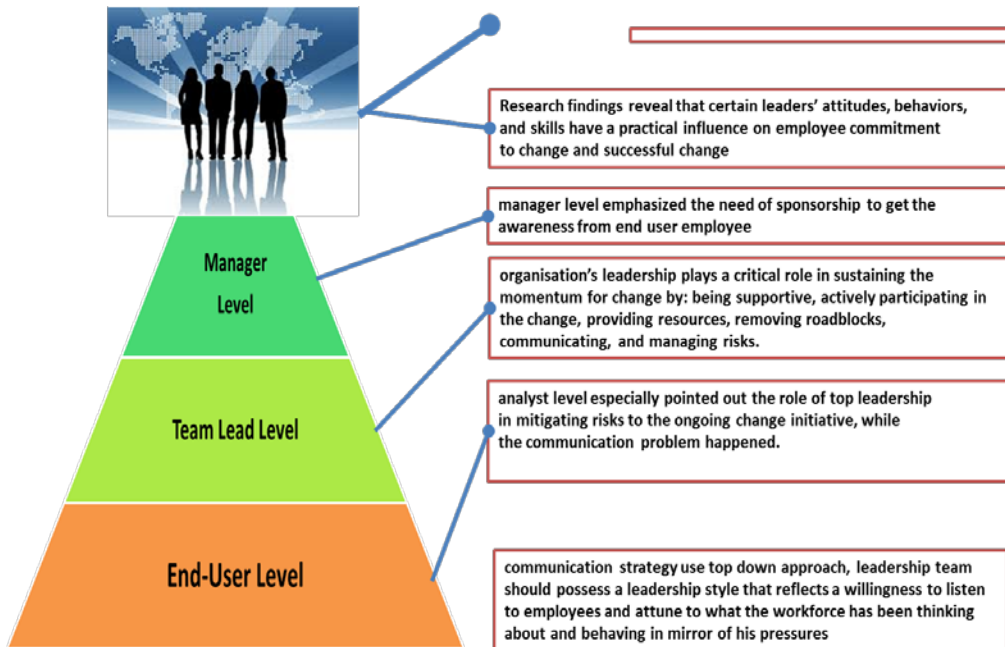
Manager Level

Team Lead Level

End-User Level

Research findings reveal that certain leaders' attitudes, behaviors, and skills have a practical influence on employee commitment to change and successful change

manager level emphasized the need of sponsorship to get the awareness from end user employee

organisation's leadership plays a critical role in sustaining the momentum for change by: being supportive, actively participating in the change, providing resources, removing roadblocks, communicating, and managing risks.

analyst level especially pointed out the role of top leadership in mitigating risks to the ongoing change initiative, while the communication problem happened.

communication strategy use top down approach, leadership team should possess a leadership style that reflects a willingness to listen to employees and attune to what the workforce has been thinking about and behaving in mirror of his pressures